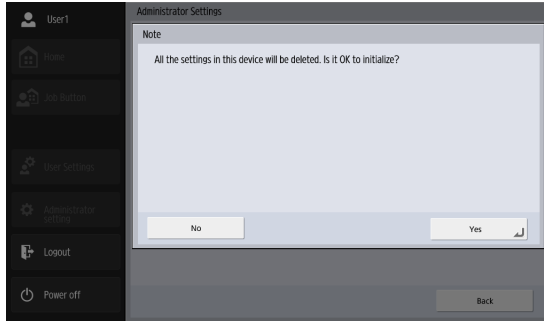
User1

Home

Job Button

User Settings

Administrator settings

Logout

Power off

Administrator Settings

Note

All the settings in this device will be deleted. Is it OK to initialize?

No

Yes

Back